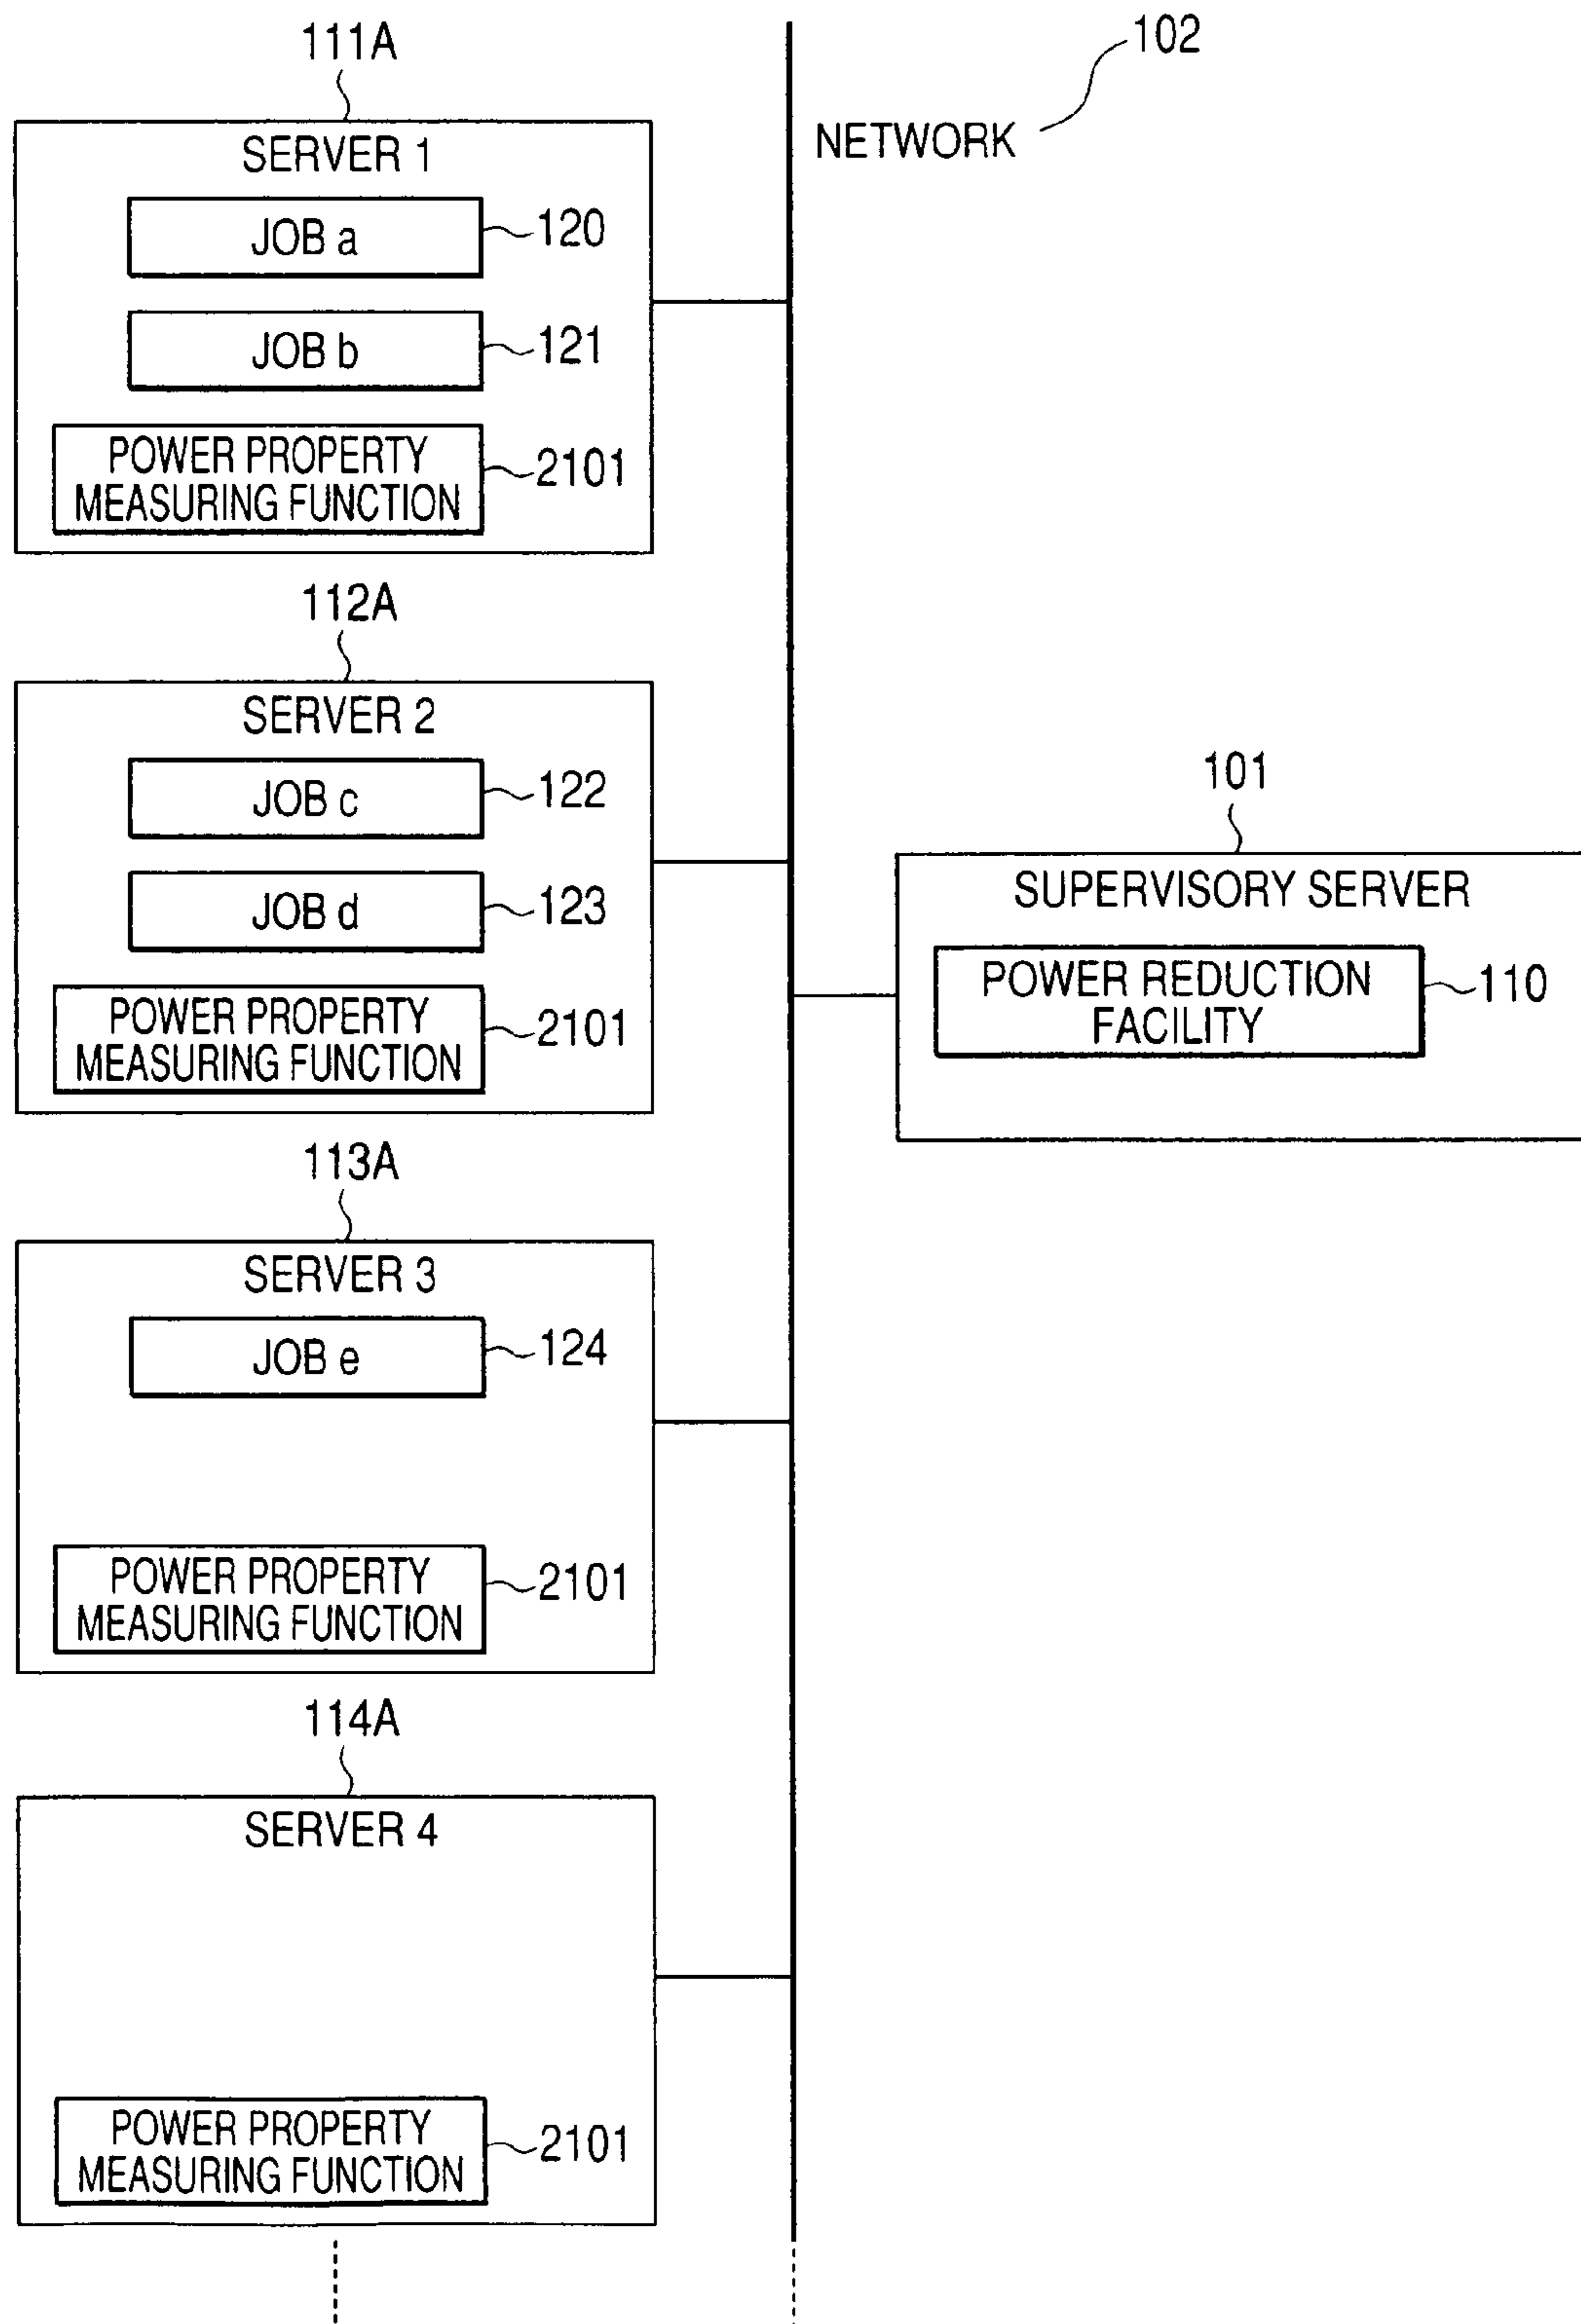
111A

SERVER 1

JOB a

120

JOB b

121

POWER PROPERTY MEASURING FUNCTION

2101

102

NETWORK

112A

SERVER 2

JOB c

122

JOB d

123

POWER PROPERTY MEASURING FUNCTION

2101

101

SUPERVISORY SERVER

POWER REDUCTION FACILITY

110

113A

SERVER 3

JOB e

124

POWER PROPERTY MEASURING FUNCTION

2101

114A

SERVER 4

POWER PROPERTY MEASURING FUNCTION

2101